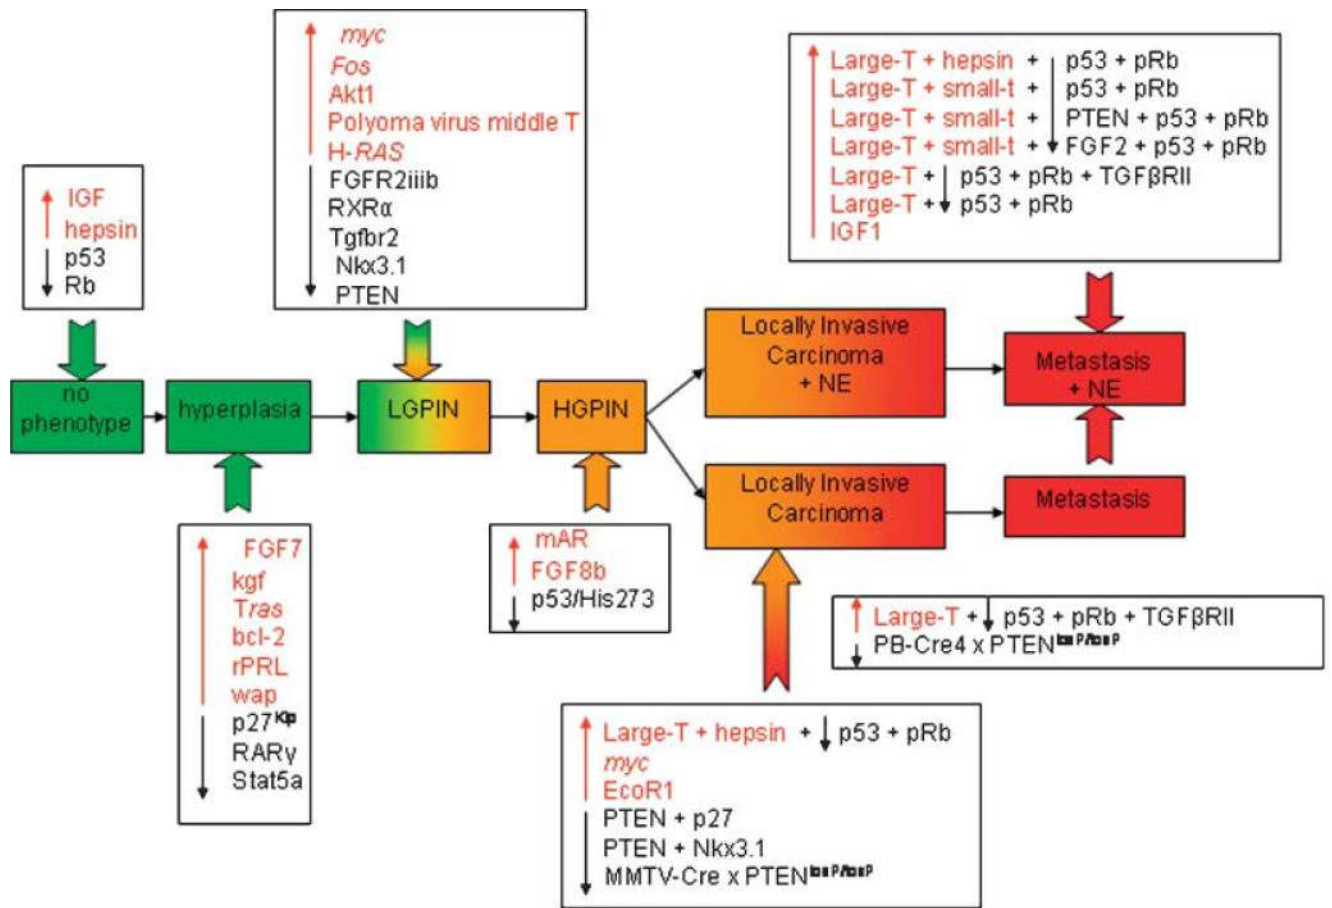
IGF
hepsin
p53
Rb

myc
Fos
Akt1
Polyoma virus middle T
H-RAS
FGFR2iiib
RXRα
Tgfbr2
Nkx3.1
PTEN

Large-T + hepsin + p53 + pRb
Large-T + small-t + p53 + pRb
Large-T + small-t + PTEN + p53 + pRb
Large-T + small-t + FGF2 + p53 + pRb
Large-T + p53 + pRb + TGFβRII
Large-T + p53 + pRb
IGF1

no phenotype

hyperplasia

LGPIN

HGPIN

Locally Invasive Carcinoma + NE

Metastasis + NE

Locally Invasive Carcinoma

Metastasis

FGF7
kgf
Tras
bcl-2
rPRL
wap
p27$^{Kip}$
RARγ
Stat5a

mAR
FGF8b
p53/His273

Large-T + p53 + pRb + TGFβRII
PB-Cre4 x PTEN$^{loxP/loxP}$

Large-T + hepsin + p53 + pRb
myc
EcoR1
PTEN + p27
PTEN + Nkx3.1
MMTV-Cre x PTEN$^{loxP/loxP}$